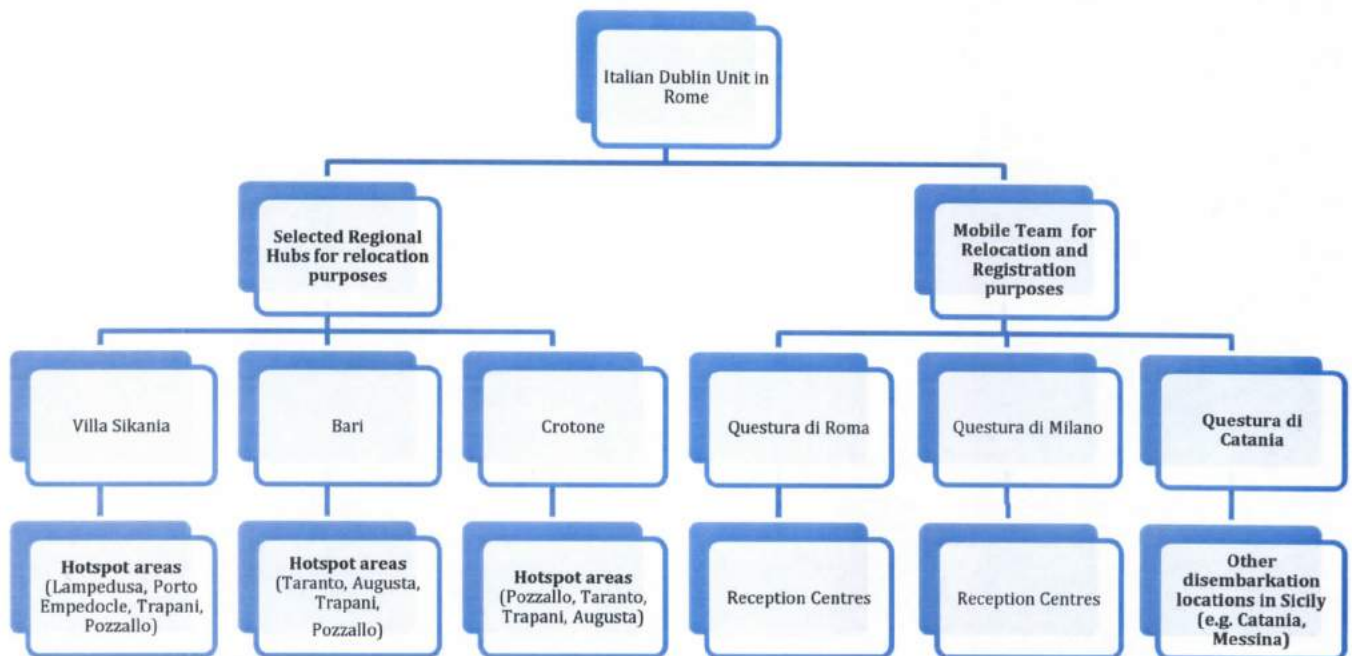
Italian Dublin Unit in Rome

Selected Regional Hubs for relocation purposes

Mobile Team for Relocation and Registration purposes

Villa Sikania

Bari

Crotone

Questura di Roma

Questura di Milano

Questura di Catania

Hotspot areas (Lampedusa, Porto Empedocle, Trapani, Pozzallo)

Hotspot areas (Taranto, Augusta, Trapani, Pozzallo)

Hotspot areas (Pozzallo, Taranto, Trapani, Augusta)

Reception Centres

Reception Centres

Other disembarkation locations in Sicily (e.g. Catania, Messina)